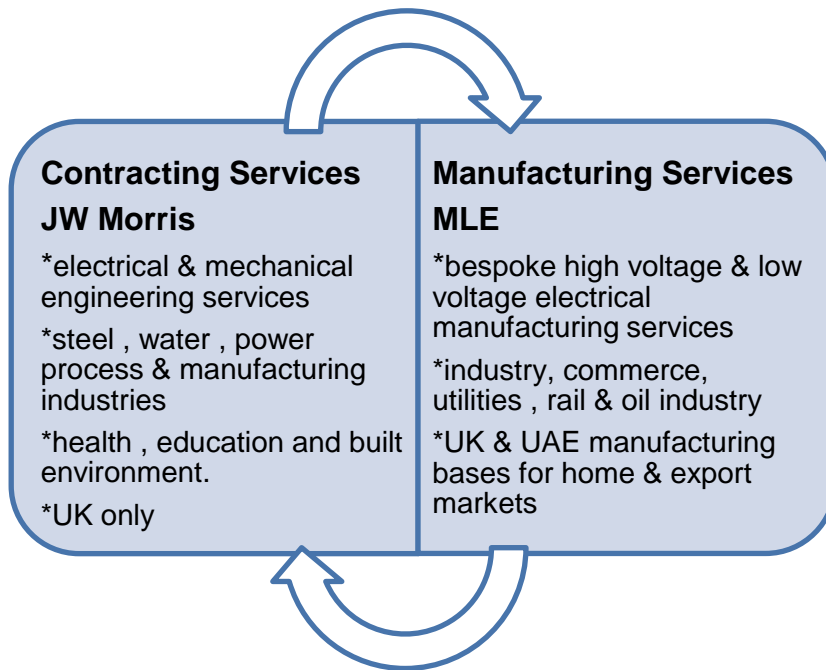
Contracting Services
JW Morris

*electrical & mechanical engineering services

*steel , water , power process & manufacturing industries

*health , education and built environment.

*UK only

Manufacturing Services
MLE

*bespoke high voltage & low voltage electrical manufacturing services

*industry, commerce, utilities , rail & oil industry

*UK & UAE manufacturing bases for home & export markets